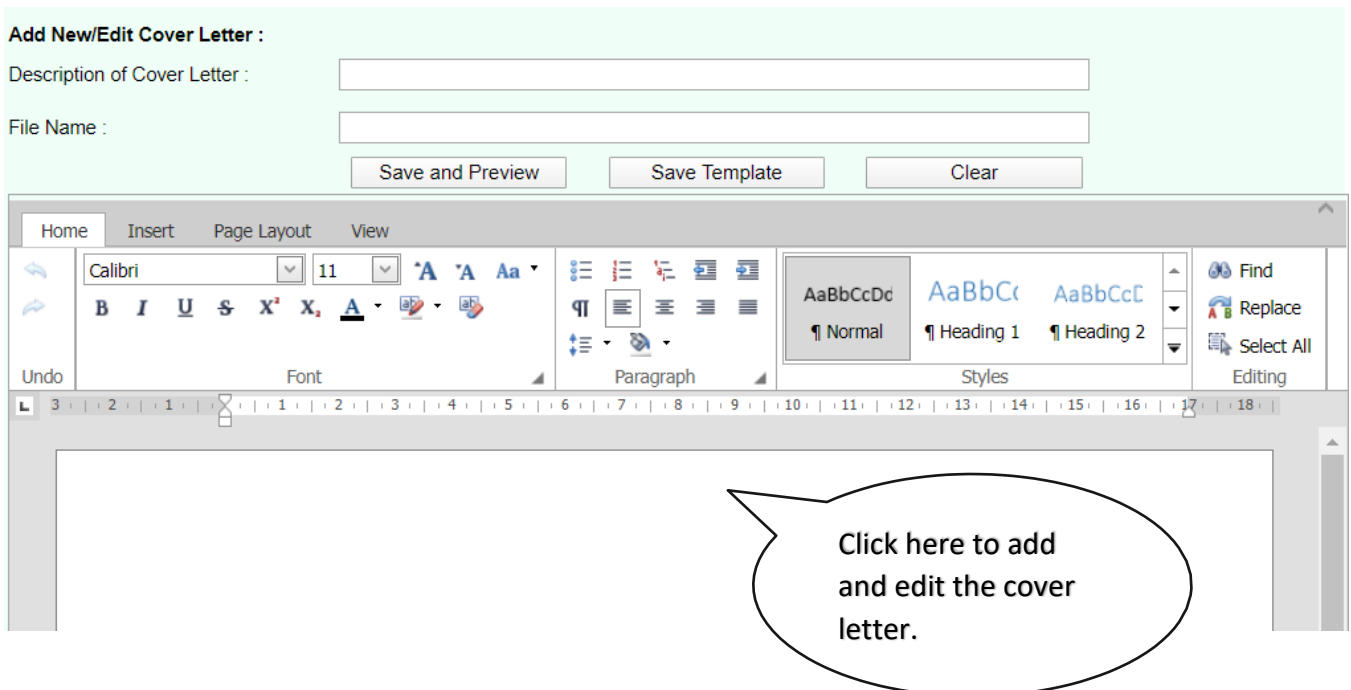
Add New/Edit Cover Letter :

Description of Cover Letter :

File Name :

Save and Preview

Save Template

Clear

Home

Insert

Page Layout

View

Calibri

11

A A Aa

B I U S X² X₂ A

AaBbCcDd
¶ Normal

AaBbCc
¶ Heading 1

AaBbCcD
¶ Heading 2

Find

Replace

Select All

Undo

Font

Paragraph

Styles

Editing

3 · 2 · 1 · 1 · 2 · 3 · 4 · 5 · 6 · 7 · 8 · 9 · 10 · 11 · 12 · 13 · 14 · 15 · 16 · 17 · 18

Click here to add and edit the cover letter.